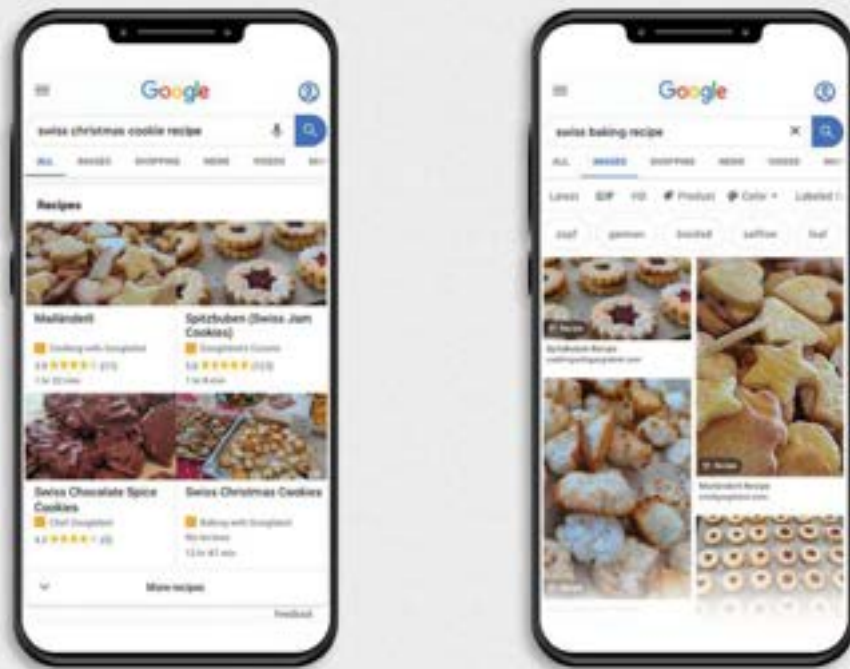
Google

swiss christmas cookie recipe

ALL IMAGES SHOPPING NEWS VIDEOS

Recipes

Mailänderli

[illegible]

Spitzbuben (Swiss Jam Cookies)

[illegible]

Swiss Chocolate Spice Cookies

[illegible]

Swiss Christmas Cookies

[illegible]

More recipes

Feedback

Google

swiss baking recipe

ALL IMAGES SHOPPING NEWS VIDEOS

Latest GIF HD Product Color Labeled

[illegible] german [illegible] saffron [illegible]

Recipe

Spitzbuben Recipe

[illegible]

Recipe

Mailänderli Recipe

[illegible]

Recipe